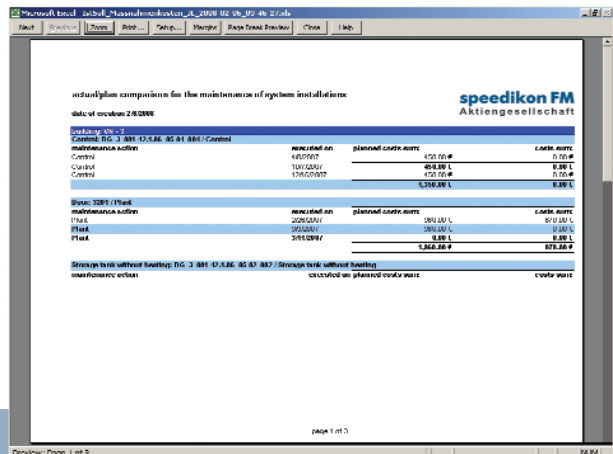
Microsoft Excel - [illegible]

Next | Previous | Zoom | Print... | Setup... | Margins | Page Break Preview | Close | Help

actual/plan comparison for the maintenance of system installations

speedikon FM
Aktiengesellschaft

date of creation 2/6/2008

Building: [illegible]
Control: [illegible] / Control

| maintenance action | executed on | planned costs euro | costs euro |
|---|---|---|---|
| Control | 4/6/2007 | 450.00 € | 0.00 € |
| Control | 10/7/2007 | 450.00 € | 0.00 € |
| Control | 12/10/2007 | 450.00 € | 0.00 € |
| | | 1,350.00 € | 0.00 € |

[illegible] / Plant

| maintenance action | executed on | planned costs euro | costs euro |
|---|---|---|---|
| Plant | 2/26/2007 | 980.00 € | 870.00 € |
| Plant | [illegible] | 980.00 € | 0.00 € |
| Plant | 3/11/2007 | 0.00 € | 0.00 € |
| | | 1,960.00 € | 870.00 € |

Storage tank without heating: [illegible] / Storage tank without heating

| maintenance action | executed on | planned costs euro | costs euro |
|---|---|---|---|

page 1 of 3

Preview: Page 1 of 3